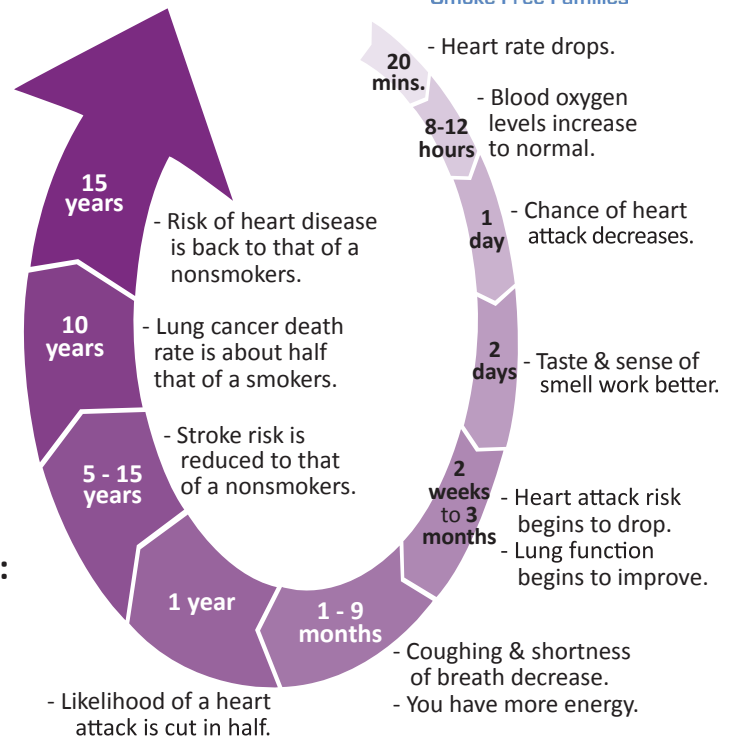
Smoke Free Families

20 mins. - Heart rate drops.

8-12 hours - Blood oxygen levels increase to normal.

1 day - Chance of heart attack decreases.

2 days - Taste & sense of smell work better.

2 weeks to 3 months - Heart attack risk begins to drop.
- Lung function begins to improve.

1 - 9 months - Coughing & shortness of breath decrease.
- You have more energy.

1 year - Likelihood of a heart attack is cut in half.

5 - 15 years - Stroke risk is reduced to that of a nonsmokers.

10 years - Lung cancer death rate is about half that of a smokers.

15 years - Risk of heart disease is back to that of a nonsmokers.

: